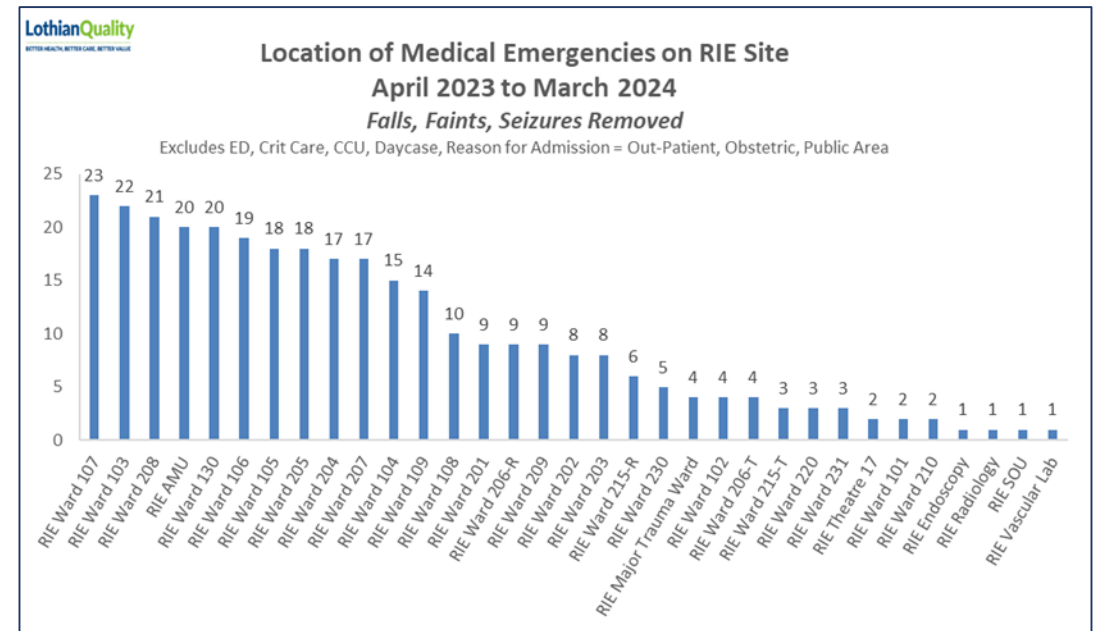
LothianQuality
BETTER HEALTH, BETTER CARE, BETTER VALUE

Location of Medical Emergencies on RIE Site
April 2023 to March 2024
Falls, Faints, Seizures Removed
Excludes ED, Crit Care, CCU, Daycase, Reason for Admission = Out-Patient, Obstetric, Public Area

| Location | Count |
|---|---|
| RIE Ward 107 | 23 |
| RIE Ward 103 | 22 |
| RIE Ward 208 | 21 |
| RIE AMU | 20 |
| RIE Ward 130 | 20 |
| RIE Ward 106 | 19 |
| RIE Ward 105 | 18 |
| RIE Ward 205 | 18 |
| RIE Ward 204 | 17 |
| RIE Ward 207 | 17 |
| RIE Ward 104 | 15 |
| RIE Ward 109 | 14 |
| RIE Ward 108 | 10 |
| RIE Ward 201 | 9 |
| RIE Ward 206-R | 9 |
| RIE Ward 209 | 9 |
| RIE Ward 202 | 8 |
| RIE Ward 203 | 8 |
| RIE Ward 215-R | 6 |
| RIE Ward 230 | 5 |
| RIE Major Trauma Ward | 4 |
| RIE Ward 102 | 4 |
| RIE Ward 206-T | 4 |
| RIE Ward 215-T | 3 |
| RIE Ward 220 | 3 |
| RIE Ward 231 | 3 |
| RIE Theatre 17 | 2 |
| RIE Ward 101 | 2 |
| RIE Ward 210 | 2 |
| RIE Endoscopy | 1 |
| RIE Radiology | 1 |
| RIE SOU | 1 |
| RIE Vascular Lab | 1 |

0
5
10
15
20
25